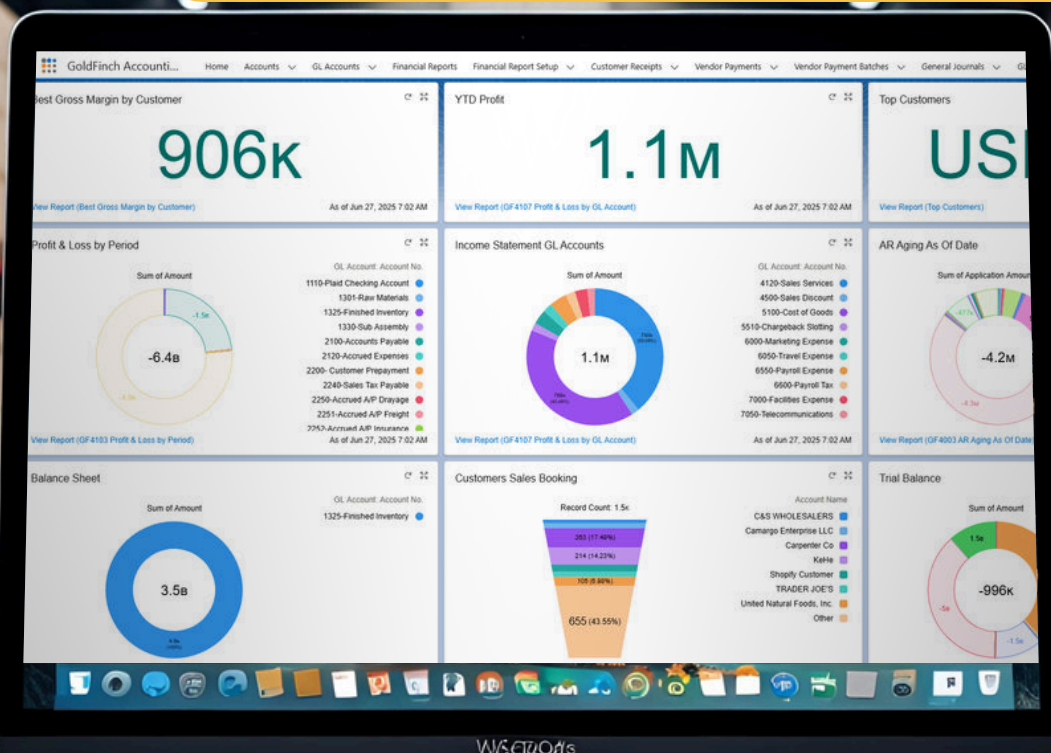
GoldFinch Accounti... Home Accounts GL Accounts Financial Reports Financial Report Setup Customer Receipts Vendor Payments Vendor Payment Batches General Journals Gl

Best Gross Margin by Customer
906K
View Report (Best Gross Margin by Customer)
As of Jun 27, 2025 7:02 AM

YTD Profit
1.1M
View Report (GF4107 Profit & Loss by GL Account)
As of Jun 27, 2025 7:02 AM

Top Customers
USI
View Report (Top Customers)

Profit & Loss by Period
Sum of Amount
GL Account: Account No.
1110-Plaid Checking Account
1301-Raw Materials
1325-Finished Inventory
1330-Sub Assembly
2100-Accounts Payable
2120-Accrued Expenses
2200- Customer Prepayment
2240-Sales Tax Payable
2250-Accrued A/P Drayage
2251-Accrued A/P Freight
2252-Accrued A/P Insurance
-1.5e
-6.4B
-4.9e
View Report (GF4103 Profit & Loss by Period)
As of Jun 27, 2025 7:02 AM

Income Statement GL Accounts
Sum of Amount
GL Account: Account No.
4120-Sales Services
4500-Sales Discount
5100-Cost of Goods
5510-Chargeback Slotting
6000-Marketing Expense
6050-Travel Expense
6550-Payroll Expense
6600-Payroll Tax
7000-Facilities Expense
7050-Telecommunications
1.1M
View Report (GF4107 Profit & Loss by GL Account)
As of Jun 27, 2025 7:02 AM

AR Aging As Of Date
Sum of Application Amou
-4.2M
View Report (GF4003 AR Aging As Of Date

Balance Sheet
Sum of Amount
GL Account: Account No.
1325-Finished Inventory
3.5B

Customers Sales Booking
Record Count: 1.5K
Account Name
C&S WHOLESALERS
Camargo Enterprise LLC
Carpenter Co
KeHe
Shopify Customer
TRADER JOE'S
United Natural Foods, Inc.
Other
263 (17.40%)
214 (14.23%)
105 (6.99%)
655 (43.55%)

Trial Balance
Sum of Amount
1.5e
-996K
-1.5e

WSCTOds